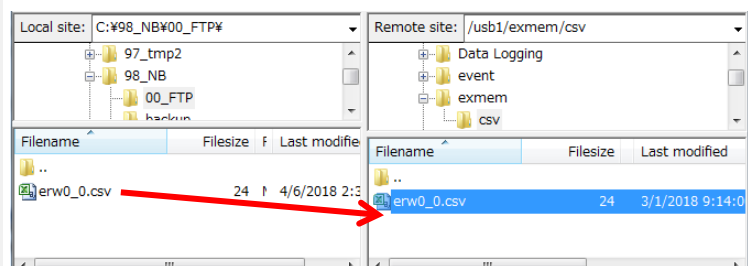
Local site: C:¥98_NB¥00_FTP¥

97_tmp2
98_NB
00_FTP
backup

| Filename | Filesize | F | Last modified |
|---|---|---|---|
| .. | | | |
| erw0_0.csv | 24 | N | 4/6/2018 2:3 |

Remote site: /usb1/exmem/csv

Data Logging
event
exmem
csv

| Filename | Filesize | Last modified |
|---|---|---|
| .. | | |
| erw0_0.csv | 24 | 3/1/2018 9:14:0 |